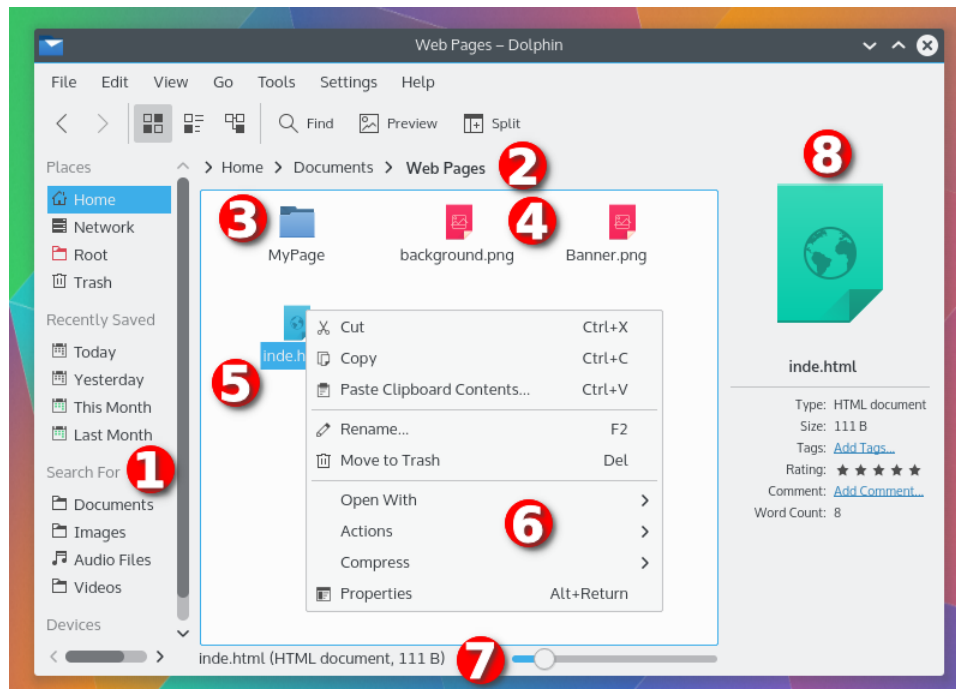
Web Pages – Dolphin

File Edit View Go Tools Settings Help

Find Preview Split

Places
Home
Network
Root
Trash

Recently Saved
Today
Yesterday
This Month
Last Month

Search For
Documents
Images
Audio Files
Videos

Devices

Home > Documents > Web Pages

1 2 3 4 5 6 7 8

MyPage
background.png
Banner.png
inde.h

Cut Ctrl+X
Copy Ctrl+C
Paste Clipboard Contents... Ctrl+V
Rename... F2
Move to Trash Del
Open With
Actions
Compress
Properties Alt+Return

inde.html (HTML document, 111 B)

inde.html
Type: HTML document
Size: 111 B
Tags: Add Tags...
Rating:
Comment: Add Comment...
Word Count: 8